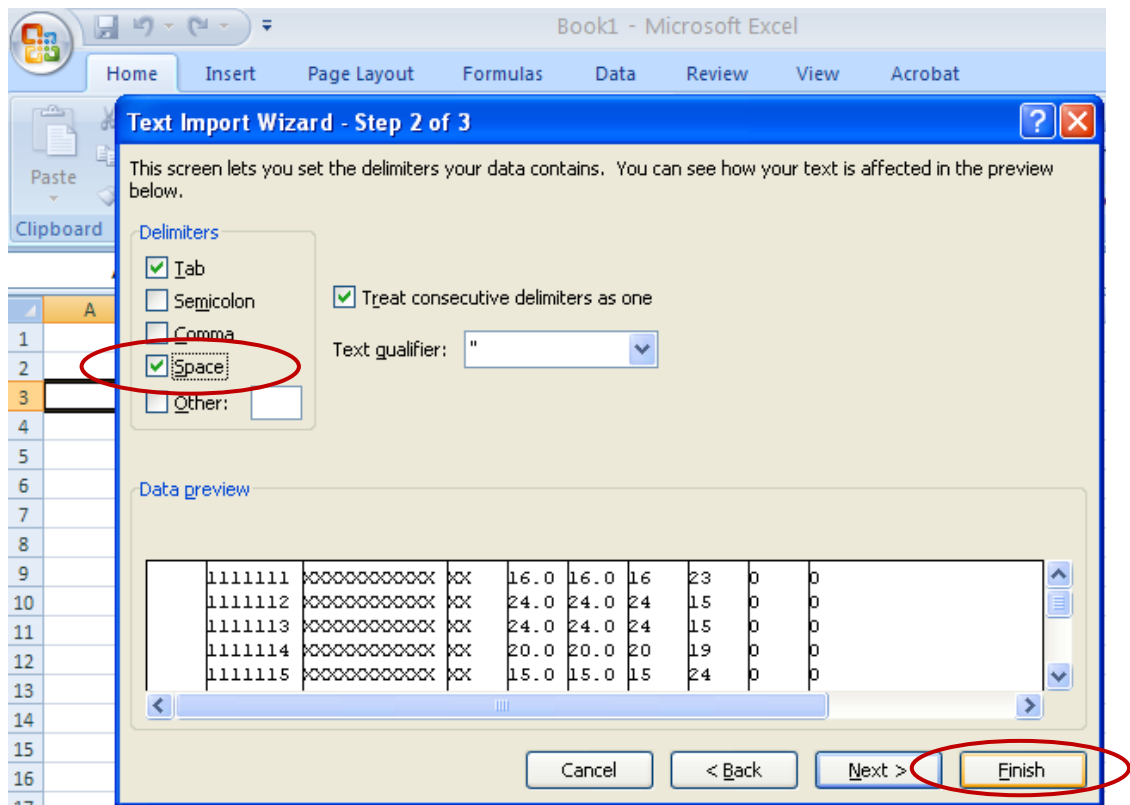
Book1 - Microsoft Excel

Home Insert Page Layout Formulas Data Review View Acrobat

Paste

Clipboard

A

1
2
3
4
5
6
7
8
9
10
11
12
13
14
15
16

Text Import Wizard - Step 2 of 3

This screen lets you set the delimiters your data contains. You can see how your text is affected in the preview below.

Delimiters

Tab

Semicolon

Comma

Space

Other:

Treat consecutive delimiters as one

Text qualifier: "

Data preview

| | 1111111 | XXXXXXXXXXX | XX | 16.0 | 16.0 | 16 | 23 | 0 | 0 |
|---|---|---|---|---|---|---|---|---|---|
| | 1111112 | XXXXXXXXXXX | XX | 24.0 | 24.0 | 24 | 15 | 0 | 0 |
| | 1111113 | XXXXXXXXXXX | XX | 24.0 | 24.0 | 24 | 15 | 0 | 0 |
| | 1111114 | XXXXXXXXXXX | XX | 20.0 | 20.0 | 20 | 19 | 0 | 0 |
| | 1111115 | XXXXXXXXXXX | XX | 15.0 | 15.0 | 15 | 24 | 0 | 0 |

Cancel < Back Next > Finish